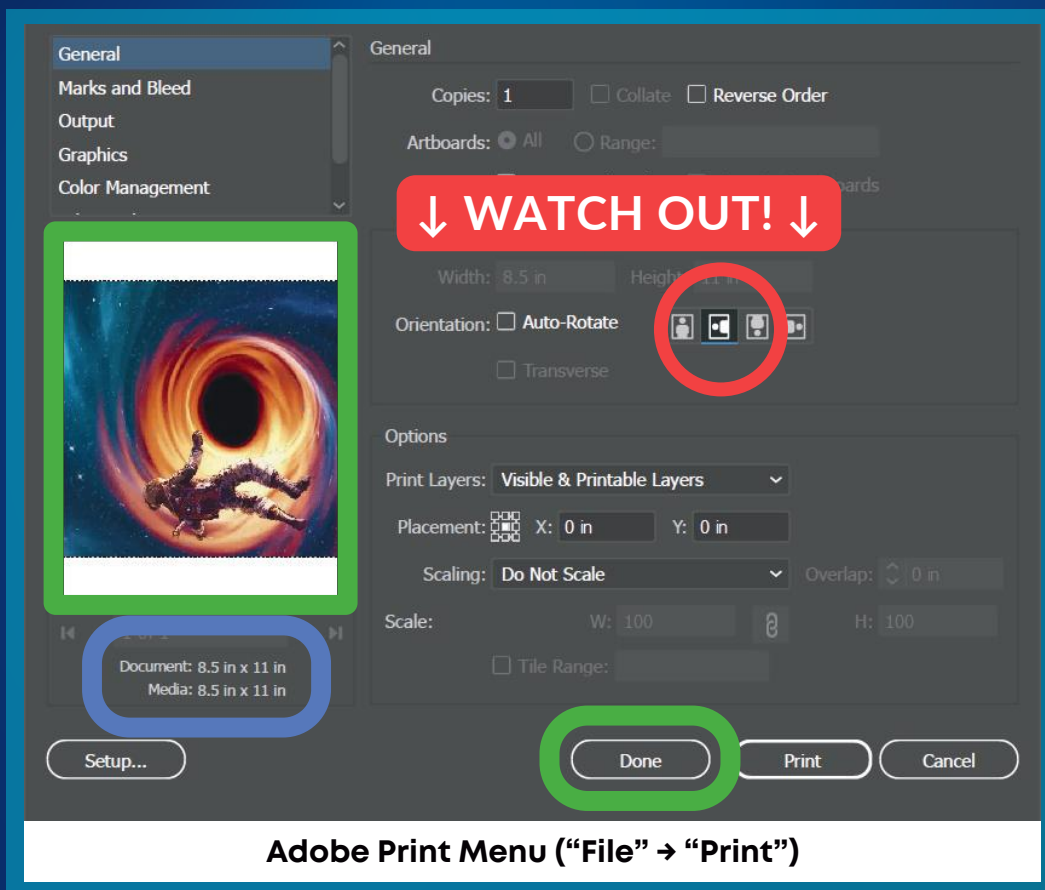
General
Marks and Bleed
Output
Graphics
Color Management

General

Copies: 1 Collate Reverse Order

Artboards: All Range:

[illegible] oards

↓ WATCH OUT! ↓

Width: 8.5 in Height: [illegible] in

Orientation: Auto-Rotate

Transverse

Options

Print Layers: Visible & Printable Layers

Placement: X: 0 in Y: 0 in

Scaling: Do Not Scale Overlap: 0 in

Scale: W: 100 H: 100

Tile Range:

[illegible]

Document: 8.5 in x 11 in
Media: 8.5 in x 11 in

Setup...

Done

Print

Cancel

Adobe Print Menu (“File” → “Print”)